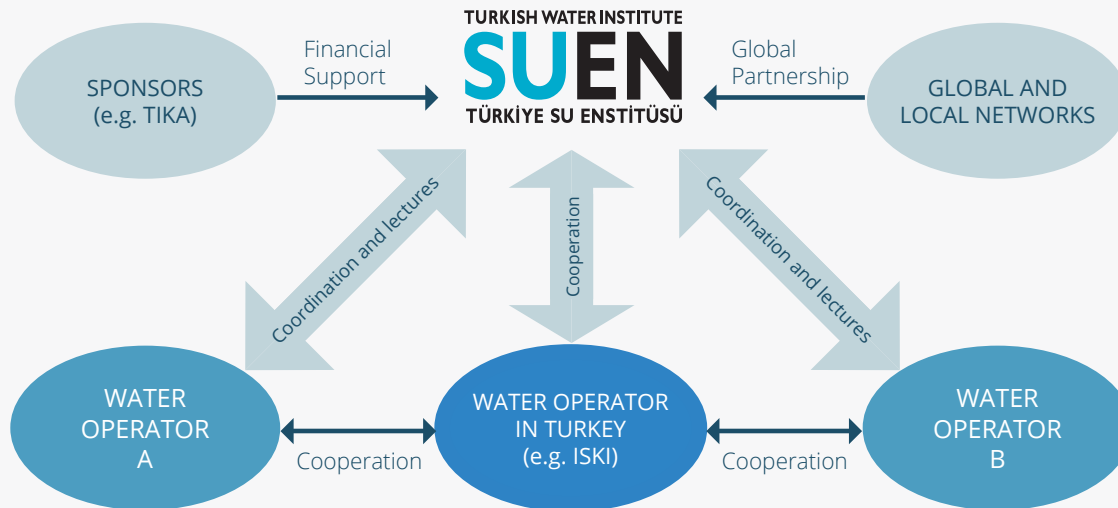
TURKISH WATER INSTITUTE
SUEN
TÜRKİYE SU ENSTİTÜSÜ

SPONSORS
(e.g. TIKA)

Financial Support

Global Partnership

GLOBAL AND LOCAL NETWORKS

Coordination and lectures

Cooperation

Coordination and lectures

WATER OPERATOR A

Cooperation

WATER OPERATOR IN TURKEY (e.g. ISKI)

Cooperation

WATER OPERATOR B